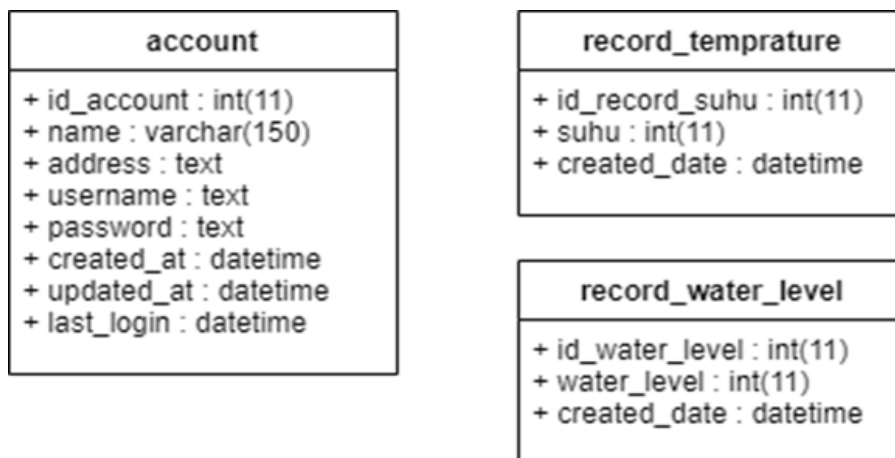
account

+ id_account : int(11)
+ name : varchar(150)
+ address : text
+ username : text
+ password : text
+ created_at : datetime
+ updated_at : datetime
+ last_login : datetime

record_temprature

+ id_record_suhu : int(11)
+ suhu : int(11)
+ created_date : datetime

record_water_level

+ id_water_level : int(11)
+ water_level : int(11)
+ created_date : datetime